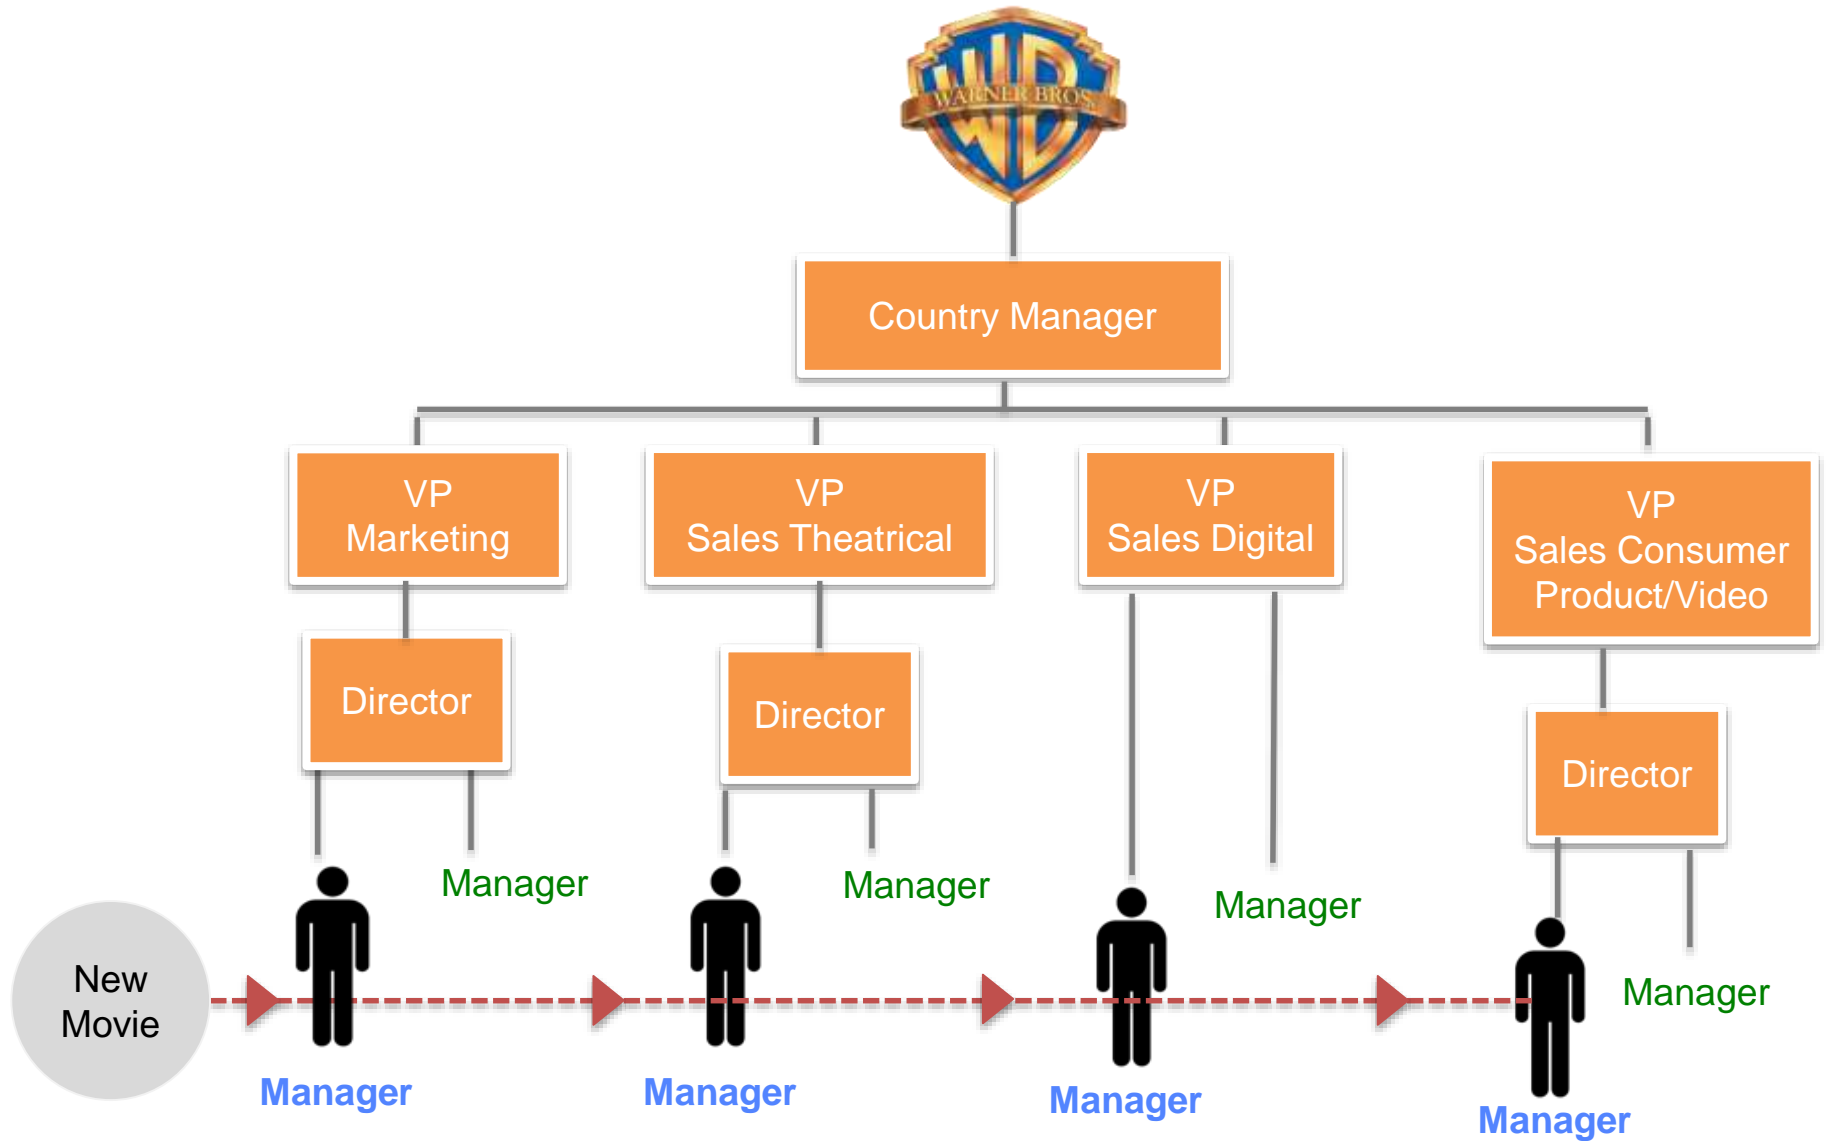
WB
WARNER BROS.

Country Manager

VP
Marketing

VP
Sales Theatrical

VP
Sales Digital

VP
Sales Consumer Product/Video

Director

Director

Director

Manager

Manager

Manager

Manager

New Movie

Manager

Manager

Manager

Manager